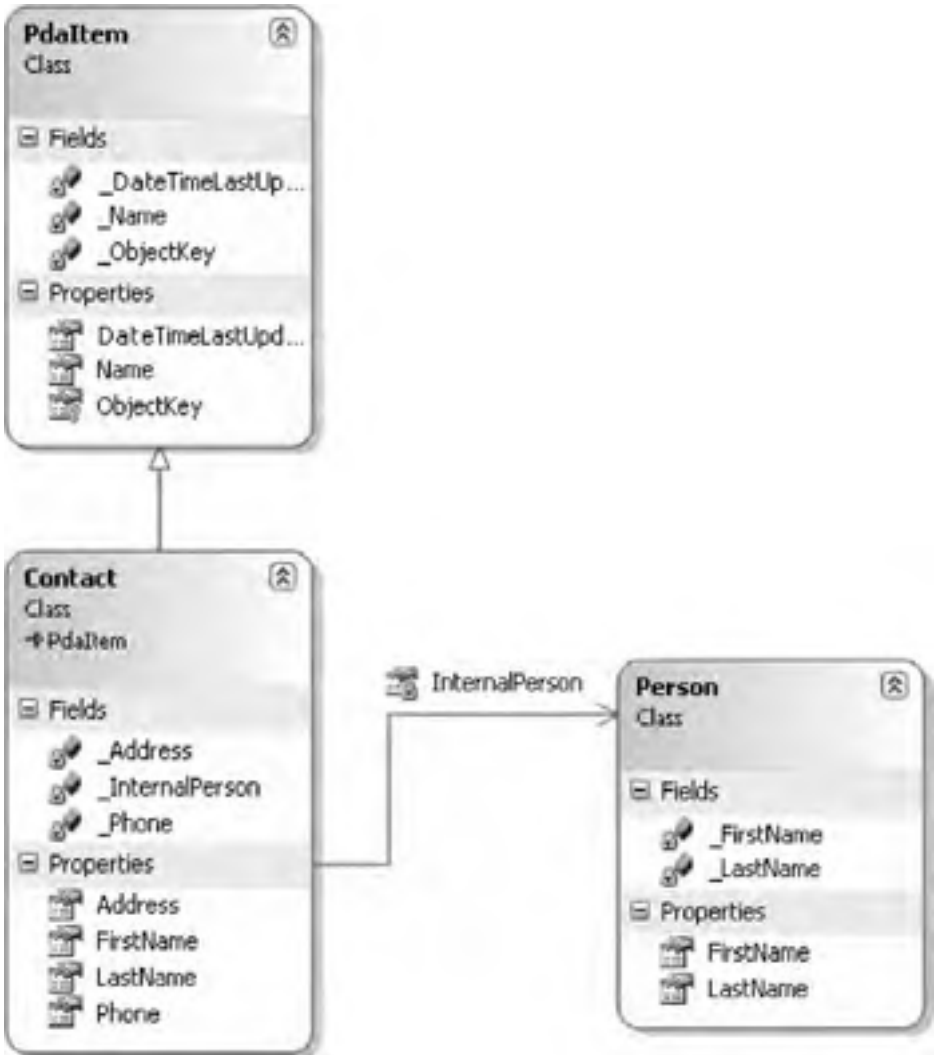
PdaItem
Class

Fields
_DateTimeLastUp...
_Name
_ObjectKey

Properties
DateTimeLastUpd...
Name
ObjectKey

Contact
Class
PdaItem

Fields
_Address
_InternalPerson
_Phone

Properties
Address
FirstName
LastName
Phone

InternalPerson

Person
Class

Fields
_FirstName
_LastName

Properties
FirstName
LastName